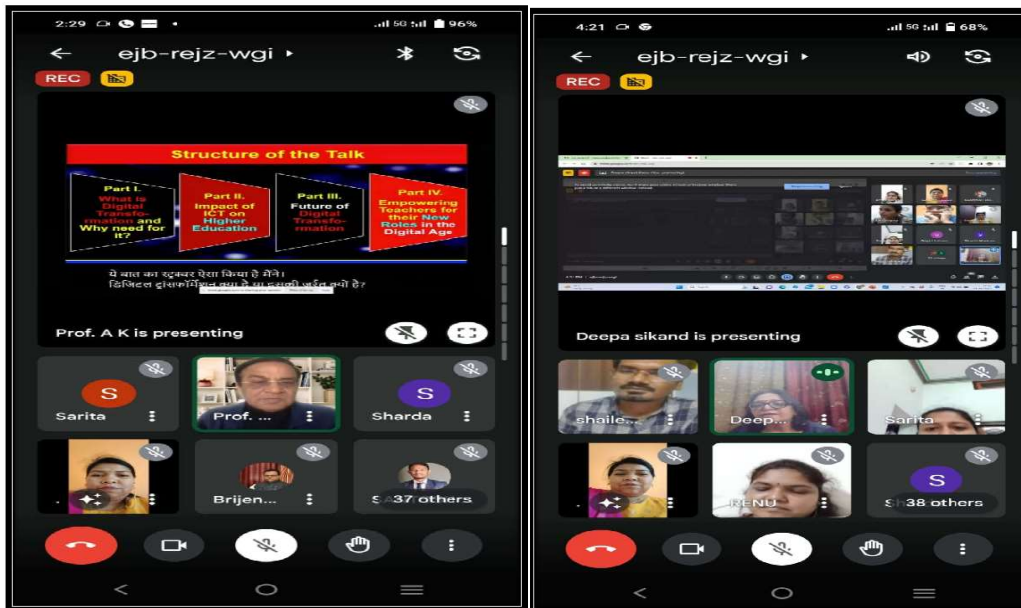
2:29 5G 96%

ejb-rejz-wgi ▸

REC

Structure of the Talk

Part I. What is Digital Transformation and Why need for it?

Part II. Impact of ICT on Higher Education

Part III. Future of Digital Transformation

Part IV. Empowering Teachers for their New Roles in the Digital Age

ये बात का स्ट्रक्चर ऐसा किया है मैंने। डिजिटल ट्रांसफॉर्मेशन क्या है या इसकी जरूरत क्यों है?

Prof. A K is presenting

S
Sarita

Prof. ...

S
Sharda

Brijen...

SA 37 others

<

4:21 5G 68%

ejb-rejz-wgi ▸

REC

Deepa sikand is presenting

shaile...

Deep...

Sarita

RENU

S
Sh 38 others

<